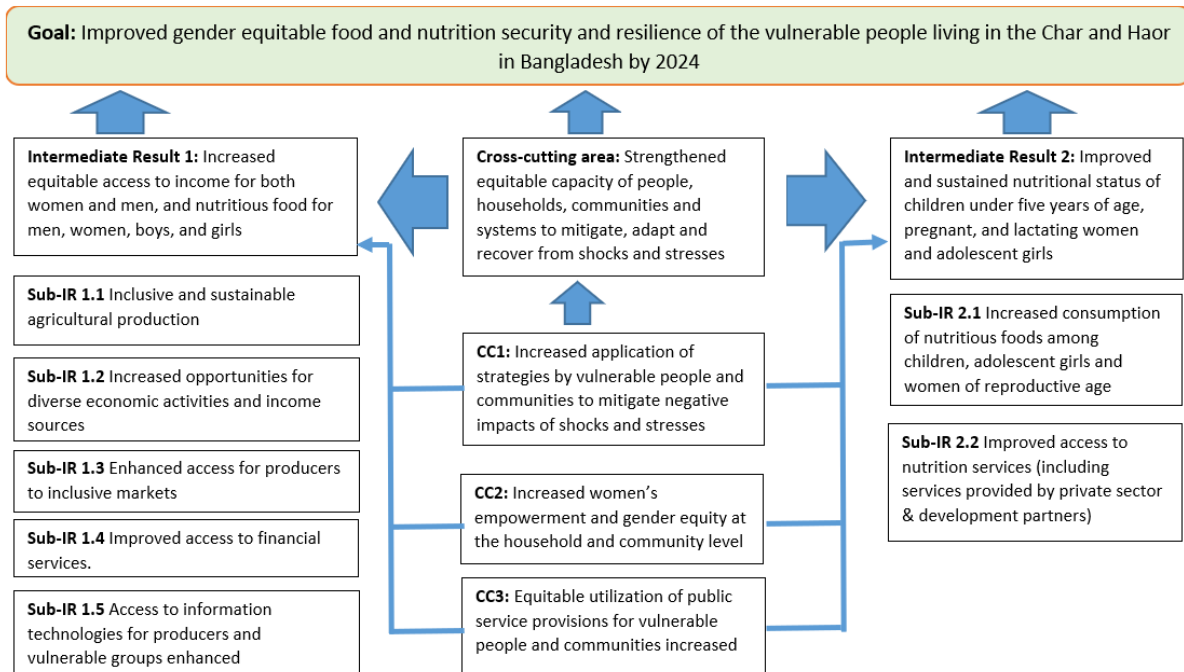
**Goal:** Improved gender equitable food and nutrition security and resilience of the vulnerable people living in the Char and Haor in Bangladesh by 2024

**Intermediate Result 1:** Increased equitable access to income for both women and men, and nutritious food for men, women, boys, and girls

**Sub-IR 1.1** Inclusive and sustainable agricultural production

**Sub-IR 1.2** Increased opportunities for diverse economic activities and income sources

**Sub-IR 1.3** Enhanced access for producers to inclusive markets

**Sub-IR 1.4** Improved access to financial services.

**Sub-IR 1.5** Access to information technologies for producers and vulnerable groups enhanced

**Cross-cutting area:** Strengthened equitable capacity of people, households, communities and systems to mitigate, adapt and recover from shocks and stresses

**CC1:** Increased application of strategies by vulnerable people and communities to mitigate negative impacts of shocks and stresses

**CC2:** Increased women's empowerment and gender equity at the household and community level

**CC3:** Equitable utilization of public service provisions for vulnerable people and communities increased

**Intermediate Result 2:** Improved and sustained nutritional status of children under five years of age, pregnant, and lactating women and adolescent girls

**Sub-IR 2.1** Increased consumption of nutritious foods among children, adolescent girls and women of reproductive age

**Sub-IR 2.2** Improved access to nutrition services (including services provided by private sector & development partners)